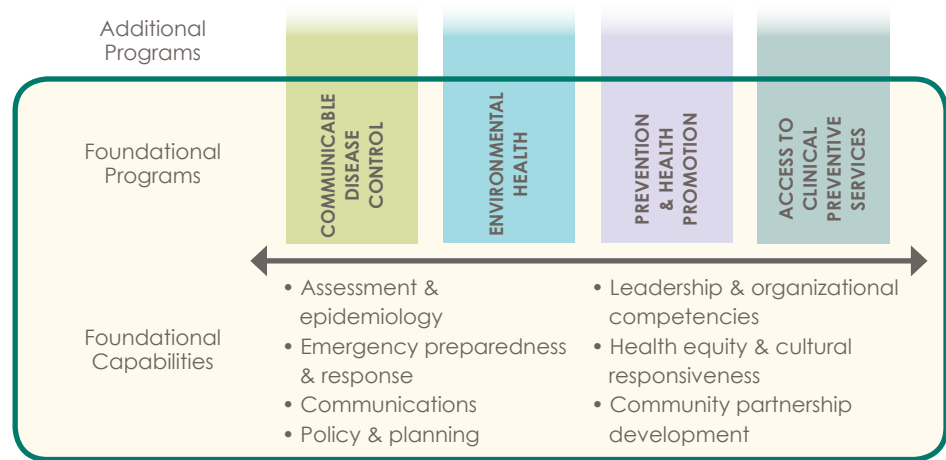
Additional Programs

Foundational Programs

COMMUNICABLE DISEASE CONTROL

ENVIRONMENTAL HEALTH

PREVENTION & HEALTH PROMOTION

ACCESS TO CLINICAL PREVENTIVE SERVICES

Foundational Capabilities

• Assessment & epidemiology
• Emergency preparedness & response
• Communications
• Policy & planning

• Leadership & organizational competencies
• Health equity & cultural responsiveness
• Community partnership development